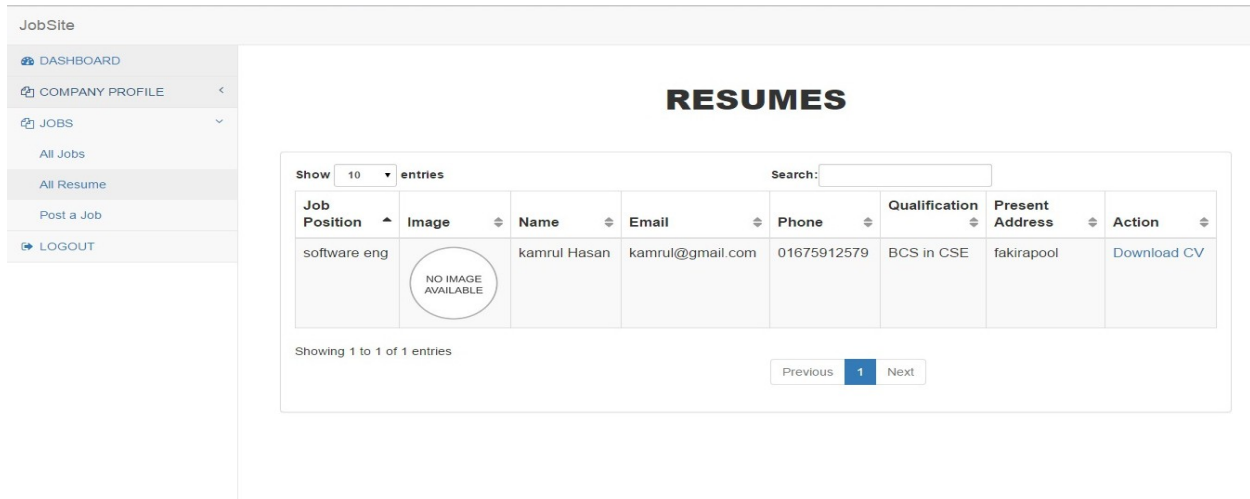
JobSite

DASHBOARD
COMPANY PROFILE
JOBS
All Jobs
All Resume
Post a Job
LOGOUT

RESUMES

Show 10 entries
Search:

| Job Position | Image | Name | Email | Phone | Qualification | Present Address | Action |
|---|---|---|---|---|---|---|---|
| software eng | NO IMAGE AVAILABLE | kamrul Hasan | kamrul@gmail.com | 01675912579 | BCS in CSE | fakirapool | Download CV |

Showing 1 to 1 of 1 entries

Previous 1 Next